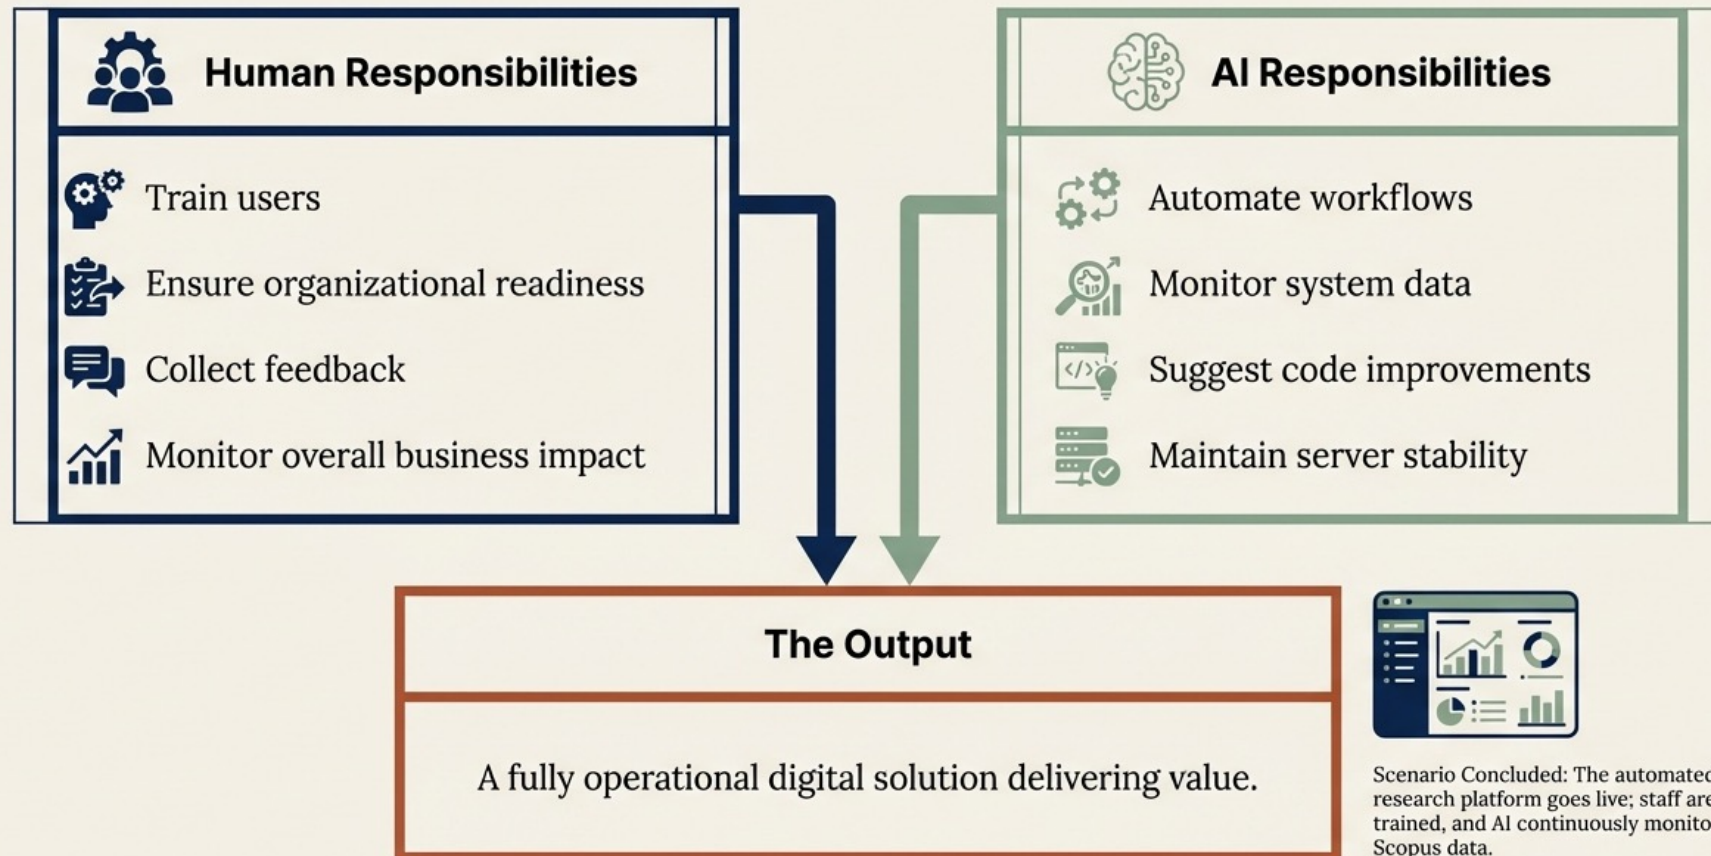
Human Responsibilities

Train users

Ensure organizational readiness

Collect feedback

Monitor overall business impact

AI Responsibilities

Automate workflows

Monitor system data

Suggest code improvements

Maintain server stability

The Output

A fully operational digital solution delivering value.

Scenario Concluded: The automate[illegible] research platform goes live; staff are trained, and AI continuously monito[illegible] Scopus data.